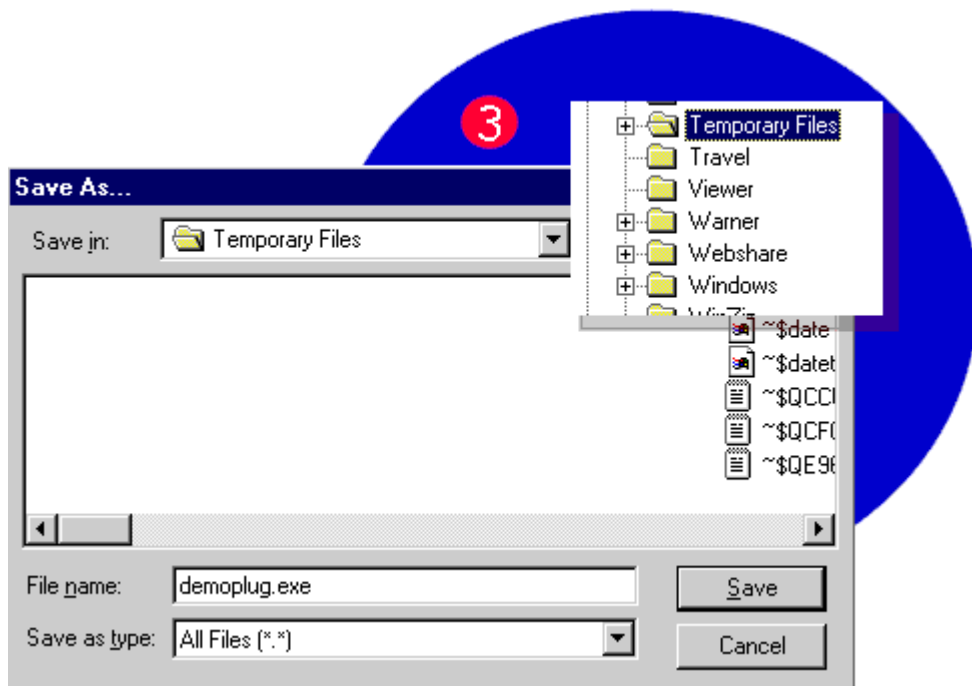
3

Temporary Files
Travel
Viewer
Warner
Webshare
Windows
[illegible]

Save As...

Save in: Temporary Files

~$date
~$datet
~$QCC
~$QCF
~$QE96

File name: demoplug.exe

Save as type: All Files (*.*)

Save

Cancel